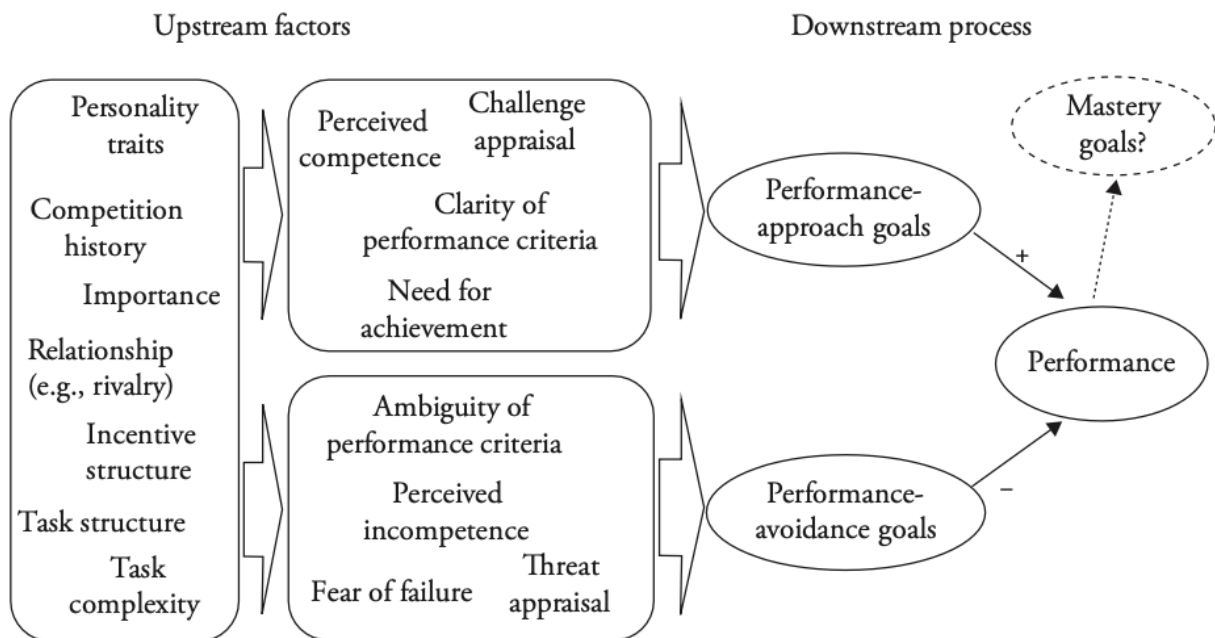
Upstream factors

Downstream process

Personality traits

Competition history

Importance

Relationship (e.g., rivalry)

Incentive structure

Task structure

Task complexity

Perceived competence

Challenge appraisal

Clarity of performance criteria

Need for achievement

Ambiguity of performance criteria

Perceived incompetence

Fear of failure

Threat appraisal

Performance-approach goals

Performance-avoidance goals

Mastery goals?

+

Performance

−